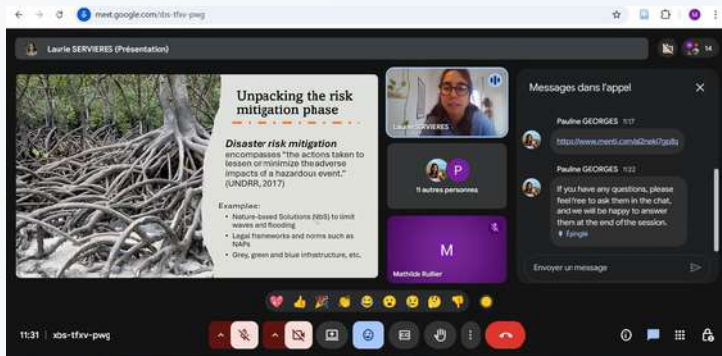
meet.google.com/xbs-tfxv-pwg

Laurie SERVIERES (Présentation)

14

Unpacking the risk mitigation phase

Disaster risk mitigation encompasses "the actions taken to lessen or minimize theadverse impacts of a hazardous event." (UNDRR, 2017)

Examples:
• Nature-based Solutions (NbS) to limit waves and flooding
• Legal frameworks and norms such as NAPs
• Grey, green and blue infrastructure, etc.

Laurie SERVIERES

11 autres personnes

M

Mathilde Rullier

Messages dans l'appel

Pauline GEORGES 11:17

https://www.menti.com/al2neki7gd8a

Pauline GEORGES 11:22

If you have any questions, please feel free to ask them in the chat, and we will be happy to answer them at the end of the session.

Épingle

Envoyer un message

11:31 | xbs-tfxv-pwg